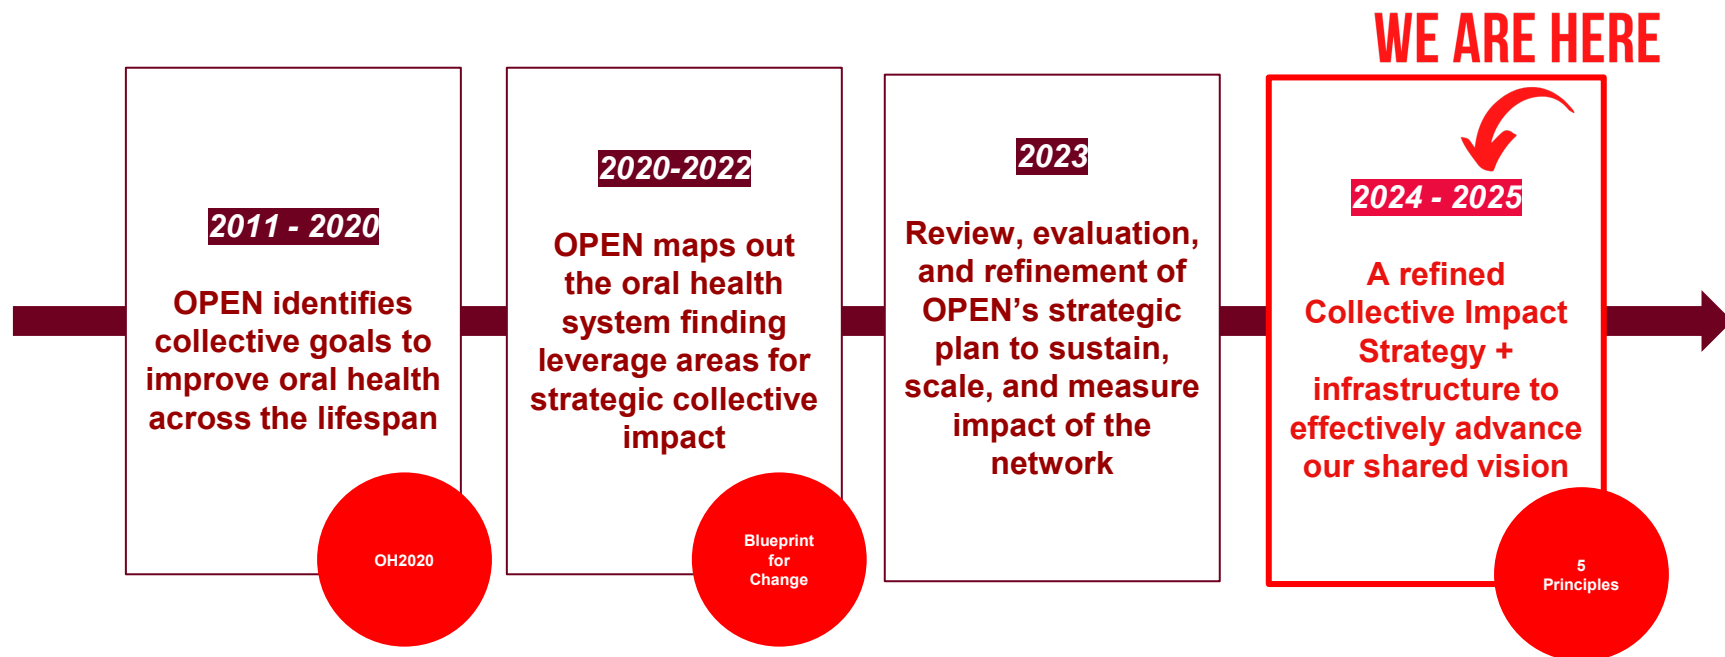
WE ARE HERE

2011 - 2020

OPEN identifies collective goals to improve oral health across the lifespan

OH2020

2020-2022

OPEN maps out the oral health system finding leverage areas for strategic collective impact

Blueprint for Change

2023

Review, evaluation, and refinement of OPEN's strategic plan to sustain, scale, and measure impact of the network

2024 - 2025

A refined Collective Impact Strategy + infrastructure to effectively advance our shared vision

5 Principles